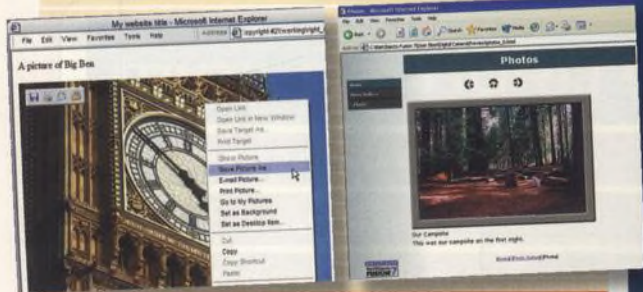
My website title - Microsoft Internet Explorer
File Edit View Favorites Tools Help
Address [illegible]copyright #2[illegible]
A picture of Big Ben
Open Link
Open Link in New Window
Save Target As...
Print Target
Show Picture
Save Picture As...
E-mail Picture...
Print Picture...
Go to My Pictures
Set as Background
Set as Desktop Item...
Cut
Copy
Copy Shortcut
Paste

Photos - Microsoft Internet Explorer
File Edit View Favorites Tools Help
Back Search Favorites Media
Photos
Our Campsite
This was our campsite on the first night.
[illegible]